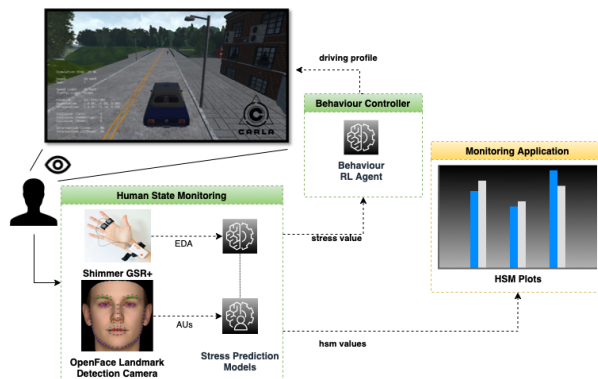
driving profile

CARLA

Behaviour Controller

Behaviour
RL Agent

Monitoring Application

Human State Monitoring

EDA

stress value

Shimmer GSR+

AUs

HSM Plots

OpenFace Landmark
Detection Camera

Stress Prediction
Models

hsm values